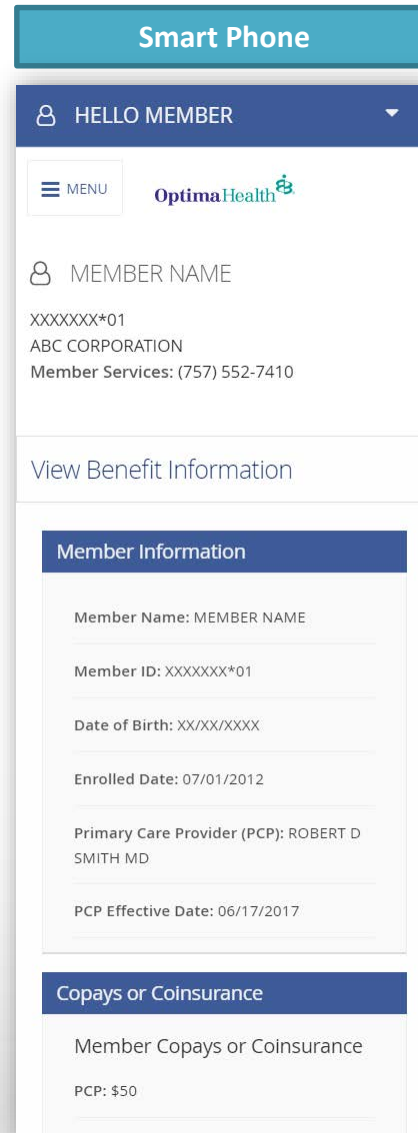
Smart Phone

HELLO MEMBER

MENU

OptimaHealth

MEMBER NAME

XXXXXXX*01
ABC CORPORATION
Member Services: (757) 552-7410

View Benefit Information

Member Information

Member Name: MEMBER NAME

Member ID: XXXXXXX*01

Date of Birth: XX/XX/XXXX

Enrolled Date: 07/01/2012

Primary Care Provider (PCP): ROBERT D SMITH MD

PCP Effective Date: 06/17/2017

Copays or Coinsurance

Member Copays or Coinsurance

PCP: $50